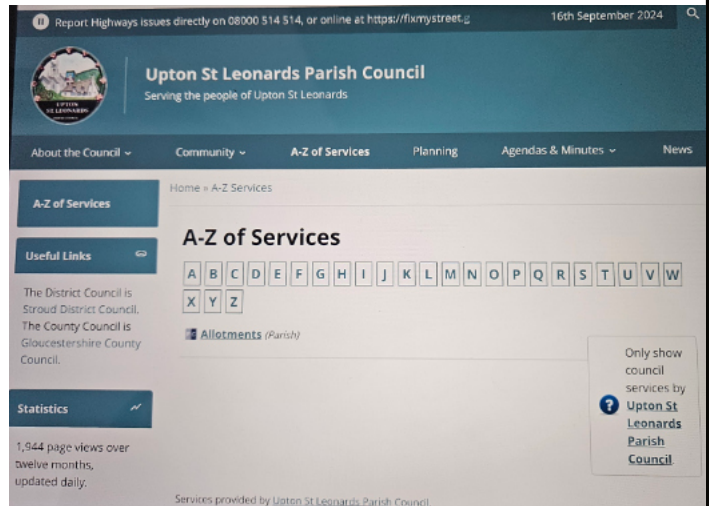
Report Highways issues directly on 08000 514 514, or online at https://fixmystreet.g

16th September 2024

UPTON ST LEONARDS

Upton St Leonards Parish Council

Serving the people of Upton St Leonards

About the Council ⌄ Community ⌄ A-Z of Services Planning Agendas & Minutes ⌄ News

A-Z of Services

Useful Links

The District Council is Stroud District Council. The County Council is Gloucestershire County Council.

Statistics

1,944 page views over twelve months, updated daily.

Home » A-Z Services

A-Z of Services

A B C D E F G H I J K L M N O P Q R S T U V W X Y Z

Allotments (Parish)

Only show council services by Upton St Leonards Parish Council.

Services provided by Upton St Leonards Parish Council